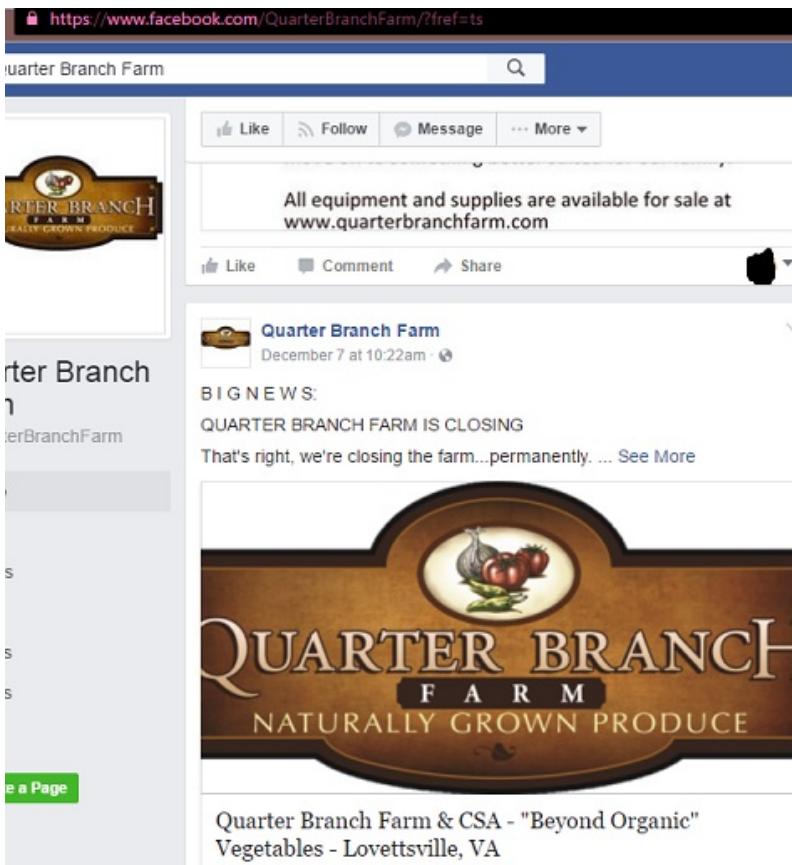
https://www.facebook.com/QuarterBranchFarm/?fref=ts

uarter Branch Farm

Like Follow Message ··· More

All equipment and supplies are available for sale at www.quarterbranchfarm.com

Like Comment Share

RTER BRANCH
FARM
RALLY GROWN PRODUCE

rter Branch
n
terBranchFarm

s

s
s

e a Page

Quarter Branch Farm
December 7 at 10:22am ·

B I G N E W S:
QUARTER BRANCH FARM IS CLOSING
That's right, we're closing the farm...permanently. ... See More

QUARTER BRANCH
F A R M
NATURALLY GROWN PRODUCE

Quarter Branch Farm & CSA - "Beyond Organic" Vegetables - Lovettsville, VA